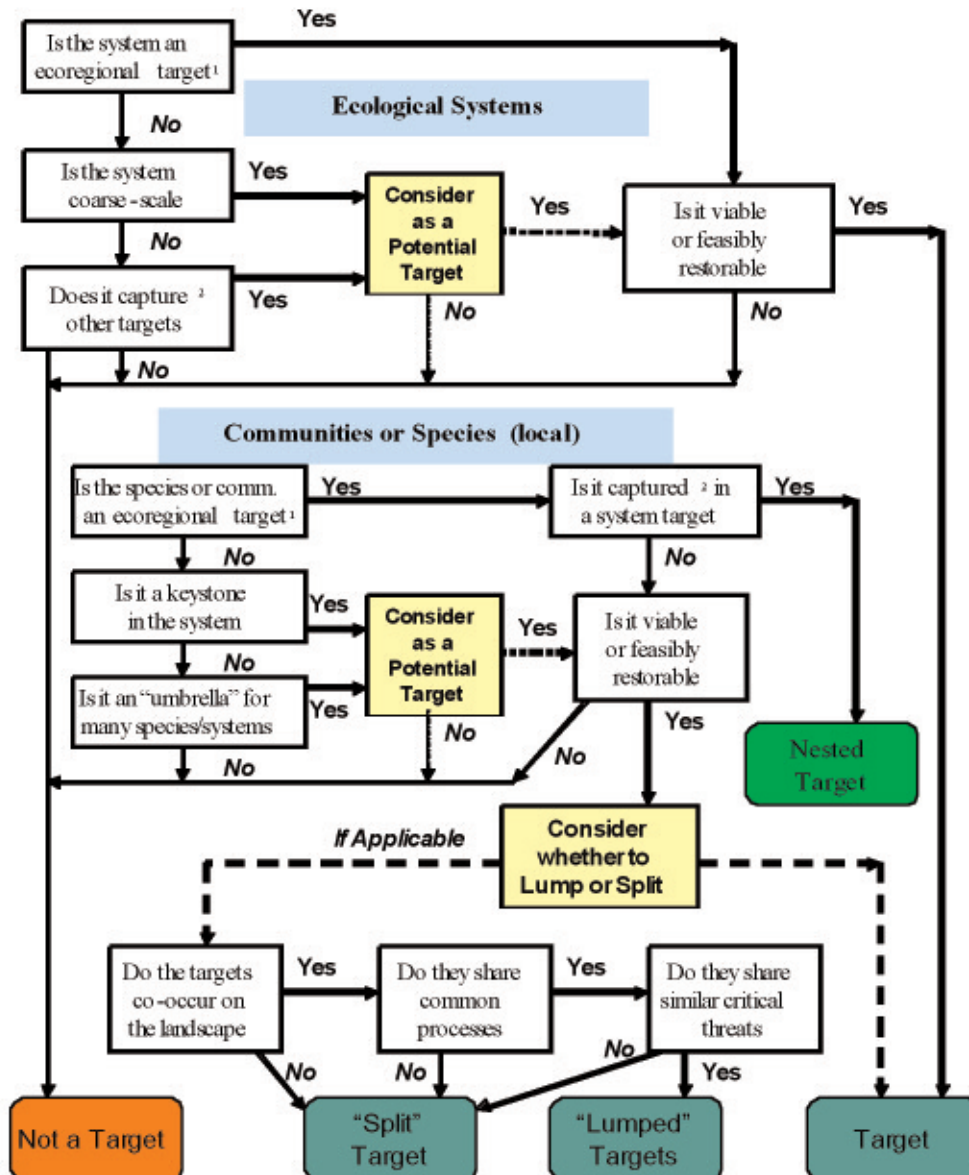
Is the system an ecoregional target$^1$

Yes

Ecological Systems

No

Is the system coarse-scale

Yes

Consider as a Potential Target

Yes

Is it viable or feasibly restorable

Yes

No

Does it capture$^2$ other targets

Yes

No

No

No

Communities or Species (local)

Is the species or comm. an ecoregional target$^1$

Yes

Is it captured$^2$ in a system target

Yes

No

No

Is it a keystone in the system

Yes

Consider as a Potential Target

Yes

Is it viable or feasibly restorable

No

Is it an "umbrella" for many species/systems

Yes

No

Yes

Nested Target

No

No

If Applicable

Consider whether to Lump or Split

Do the targets co-occur on the landscape

Yes

Do they share common processes

Yes

Do they share similar critical threats

No

No

No

Yes

Not a Target

"Split" Target

"Lumped" Targets

Target